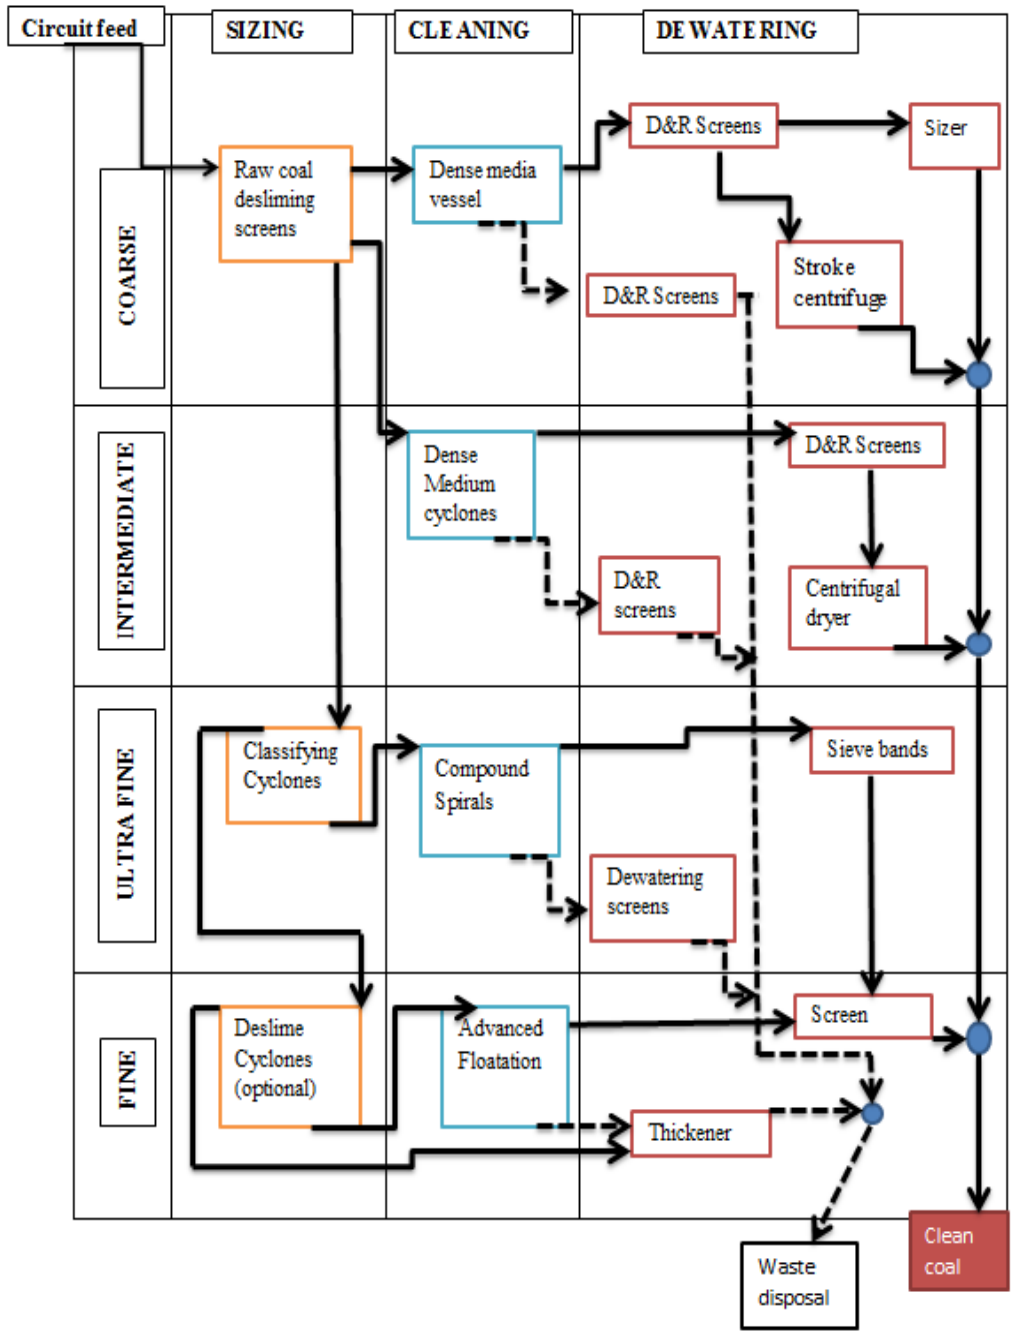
Circuit feed

SIZING

CLEANING

DEWATERING

COARSE

Raw coal desliming screens

Dense media vessel

D&R Screens

Sizer

Stroke centrifuge

D&R Screens

INTERMEDIATE

Dense Medium cyclones

D&R Screens

D&R screens

Centrifugal dryer

ULTRA FINE

Classifying Cyclones

Compound Spirals

Sieve bands

Dewatering screens

FINE

Deslime Cyclones (optional)

Advanced Floatation

Screen

Thickener

Waste disposal

Clean coal